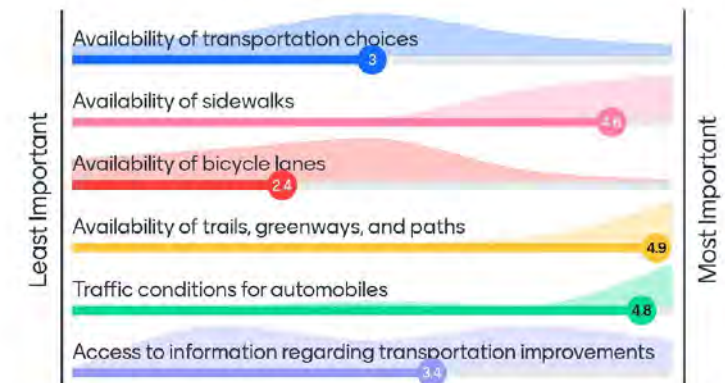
Least Important

Availability of transportation choices
3

Availability of sidewalks
4.6

Availability of bicycle lanes
2.4

Availability of trails, greenways, and paths
4.9

Traffic conditions for automobiles
4.8

Access to information regarding transportation improvements
3.4

Most Important